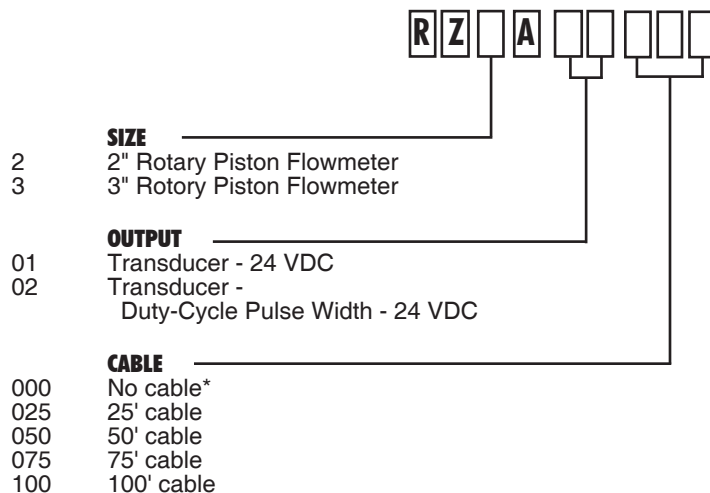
R Z A

SIZE
2 2" Rotary Piston Flowmeter
3 3" Rotory Piston Flowmeter

OUTPUT
01 Transducer - 24 VDC
02 Transducer - Duty-Cycle Pulse Width - 24 VDC

CABLE
000 No cable*
025 25' cable
050 50' cable
075 75' cable
100 100' cable